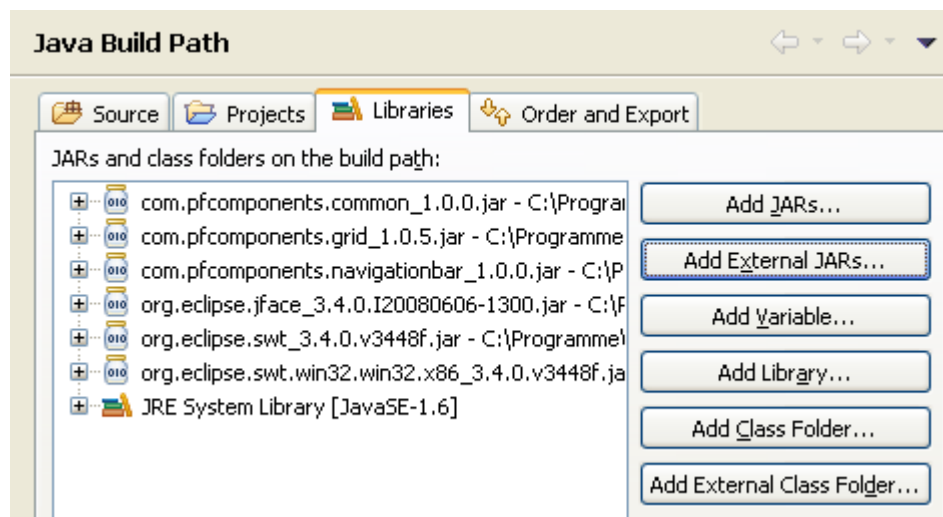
Java Build Path

Source | Projects | Libraries | Order and Export

JARs and class folders on the build path:

com.pfcomponents.common_1.0.0.jar - C:\Prograı
com.pfcomponents.grid_1.0.5.jar - C:\Programme
com.pfcomponents.navigationbar_1.0.0.jar - C:\P
org.eclipse.jface_3.4.0.I20080606-1300.jar - C:\F
org.eclipse.swt_3.4.0.v3448f.jar - C:\Programme\
org.eclipse.swt.win32.win32.x86_3.4.0.v3448f.ja
JRE System Library [JavaSE-1.6]

Add JARs...
Add External JARs...
Add Variable...
Add Library...
Add Class Folder...
Add External Class Folder...